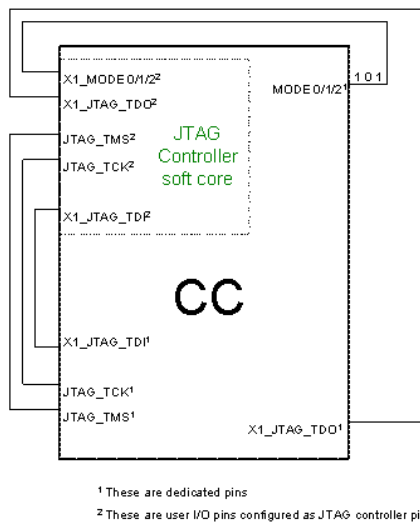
X1_MODE0/1/2²

X1_JTAG_TDO²

JTAG_TMS²

JTAG_TCK²

X1_JTAG_TDI²

JTAG Controller soft core

MODE0/1/2¹

1 0 1

CC

X1_JTAG_TDI¹

JTAG_TCK¹

JTAG_TMS¹

X1_JTAG_TDO¹

¹ These are dedicated pins

² These are user I/O pins configured as JTAG controller pi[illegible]